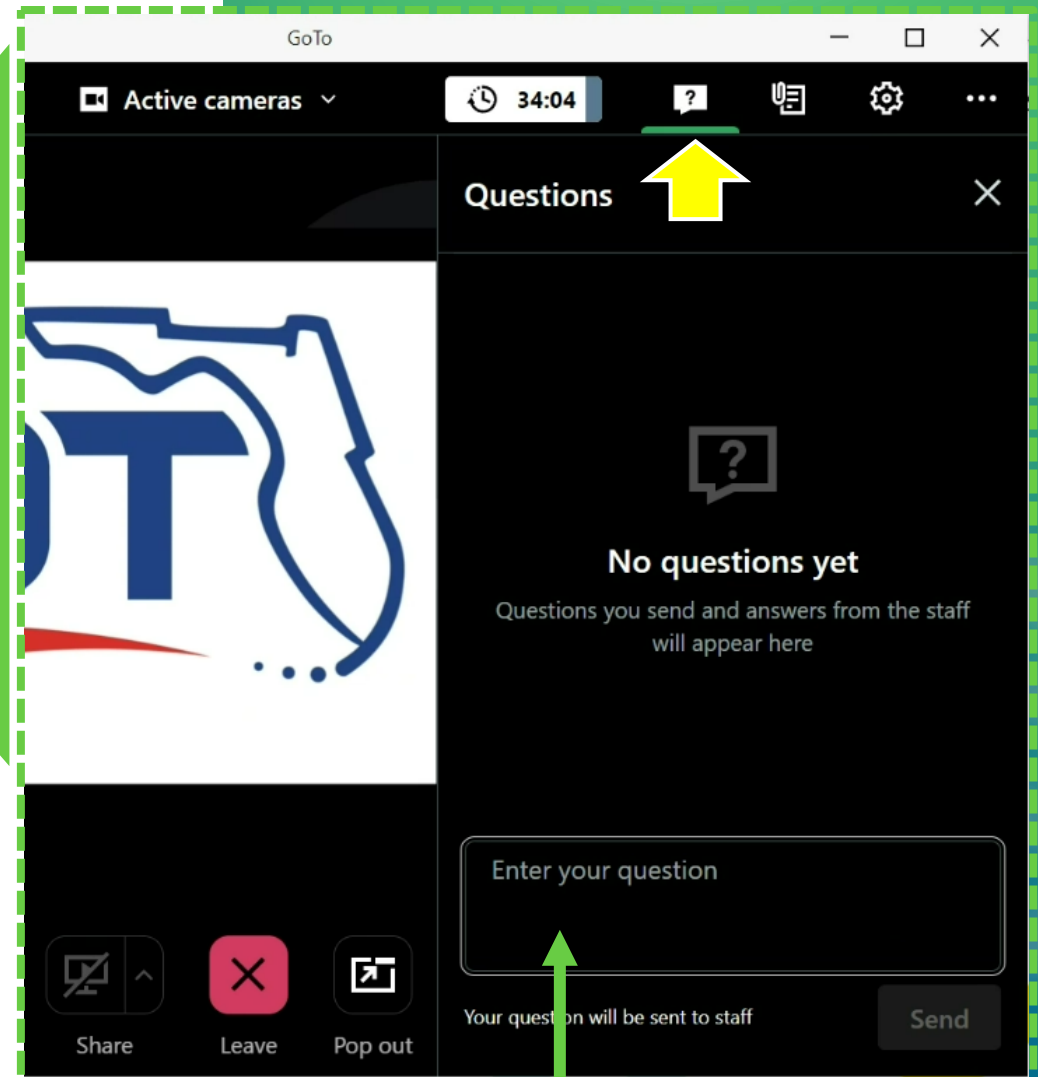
GoTo

Active cameras

34:04

?

Questions

No questions yet

Questions you send and answers from the staff will appear here

Enter your question

Your question will be sent to staff

Send

Share

Leave

Pop out